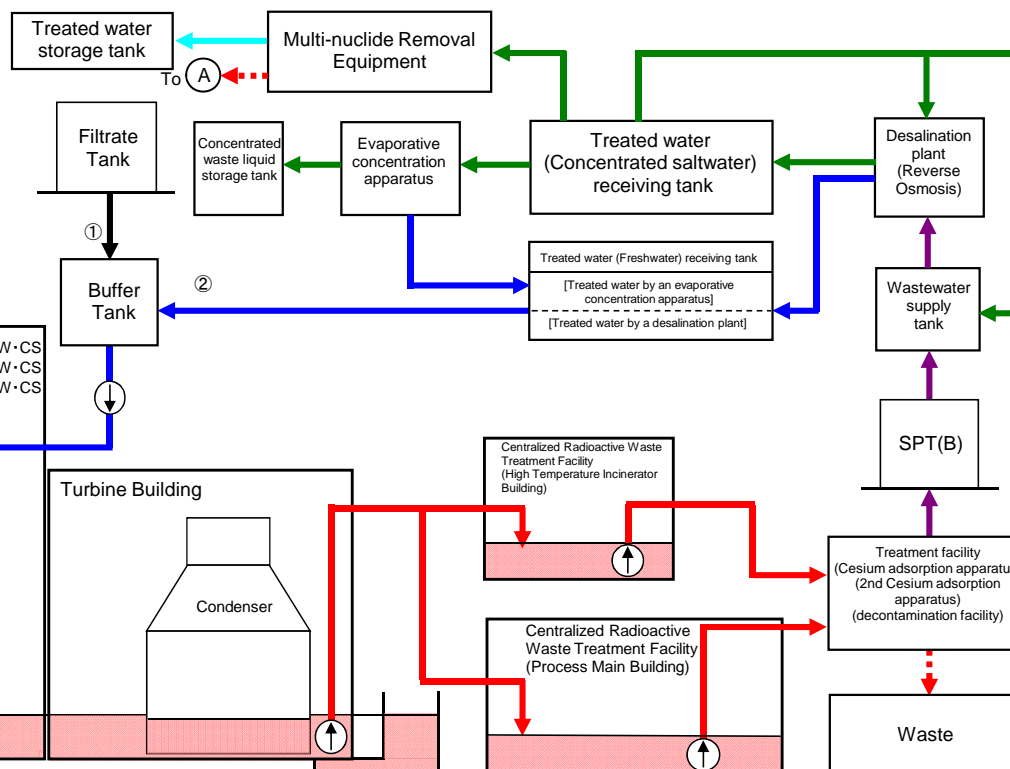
Treated water storage tank

Multi-nuclide Removal Equipment

To A

Filtrate Tank

①

Concentrated waste liquid storage tank

Evaporative concentration apparatus

Treated water (Concentrated saltwater) receiving tank

Desalination plant (Reverse Osmosis)

Buffer Tank

②

Treated water (Freshwater) receiving tank

[Treated water by an evaporative concentration apparatus]

[Treated water by a desalination plant]

Wastewater supply tank

W･CS
W･CS
W･CS

SPT(B)

Turbine Building

Condenser

Centralized Radioactive Waste Treatment Facility (High Temperature Incinerator Building)

Treatment facility (Cesium adsorption apparatu (2nd Cesium adsorption apparatus) (decontamination facility)

Centralized Radioactive Waste Treatment Facility (Process Main Building)

Waste